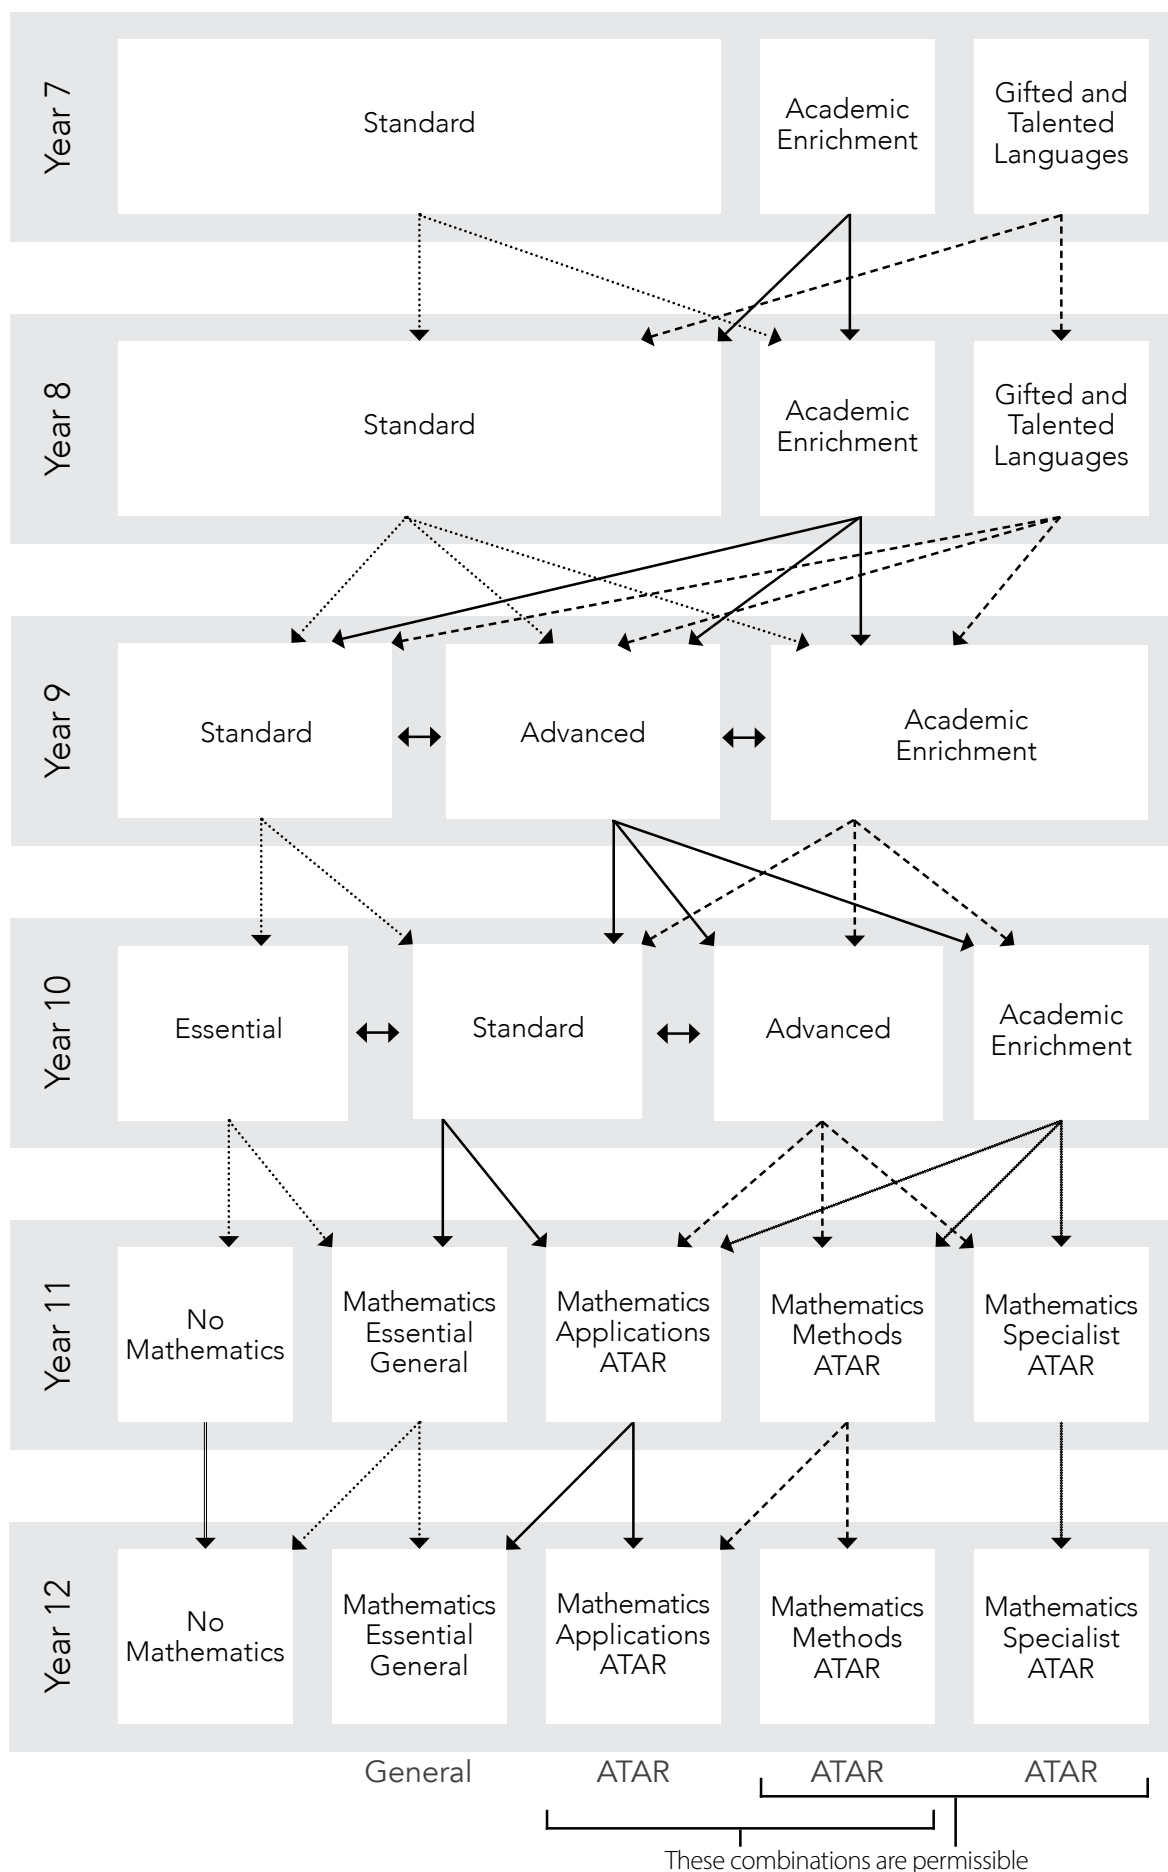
Year 7

Standard

Academic Enrichment

Gifted and Talented Languages

Year 8

Standard

Academic Enrichment

Gifted and Talented Languages

Year 9

Standard

Advanced

Academic Enrichment

Year 10

Essential

Standard

Advanced

Academic Enrichment

Year 11

No Mathematics

Mathematics Essential General

Mathematics Applications ATAR

Mathematics Methods ATAR

Mathematics Specialist ATAR

Year 12

No Mathematics

Mathematics Essential General

Mathematics Applications ATAR

Mathematics Methods ATAR

Mathematics Specialist ATAR

General

ATAR

ATAR

ATAR

These combinations are permissible